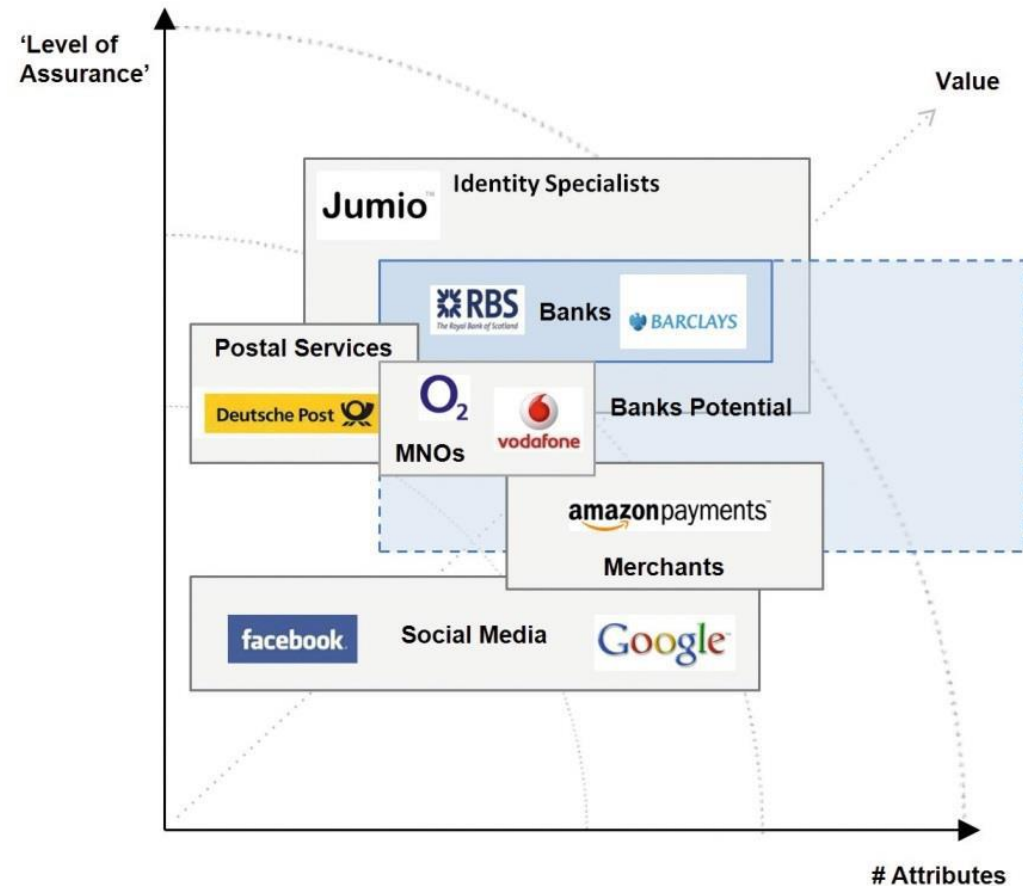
'Level of Assurance'

Value

Jumio™ Identity Specialists

RBS The Royal Bank of Scotland Banks BARCLAYS

Postal Services

Deutsche Post

$O_2$

vodafone

MNOs

Banks Potential

amazonpayments™

Merchants

facebook

Social Media

Google

# Attributes